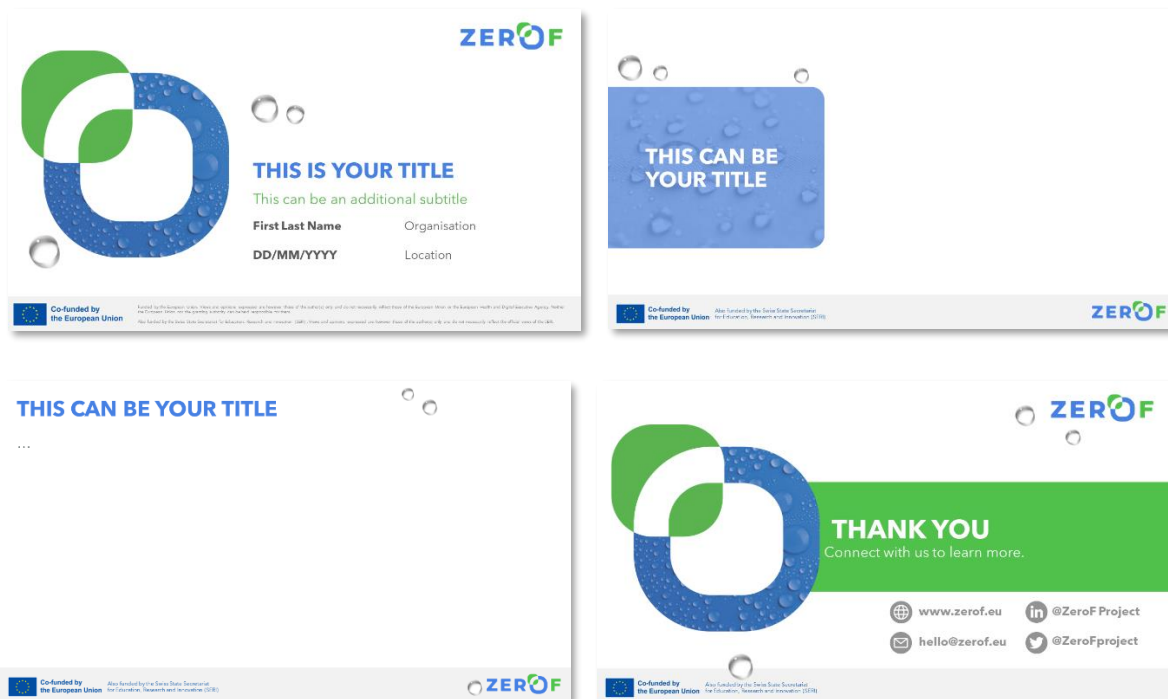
ZEROF

THIS IS YOUR TITLE

This can be an additional subtitle

First Last Name

Organisation

DD/MM/YYYY

Location

Co-funded by the European Union

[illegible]

THIS CAN BE YOUR TITLE

Co-funded by the European Union

Also funded by the Swiss State Secretariat for Education, Research and Innovation (SERI)

ZEROF

THIS CAN BE YOUR TITLE

...

Co-funded by the European Union

Also funded by the Swiss State Secretariat for Education, Research and Innovation (SERI)

ZEROF

ZEROF

THANK YOU

Connect with us to learn more.

www.zerof.eu

@ZeroF Project

hello@zerof.eu

@ZeroFproject

Co-funded by the European Union

Also funded by the Swiss State Secretariat for Education, Research and Innovation (SERI)